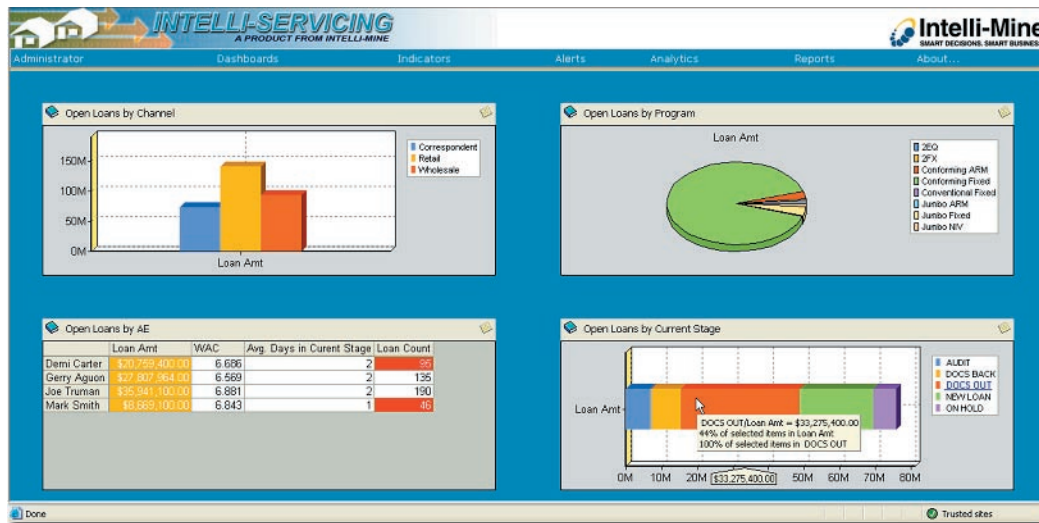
INTELLI-SERVICING
A PRODUCT FROM INTELLI-MINE

Intelli-Mine
SMART DECISIONS. SMART BUSINES

Administrator Dashboards Indicators Alerts Analytics Reports About...

Open Loans by Channel

150M
100M
50M
0M
Loan Amt

Correspondent
Retail
Wholesale

Open Loans by Program

Loan Amt

2EQ
2FX
Conforming ARM
Conforming Fixed
Conventional Fixed
Jumbo ARM
Jumbo Fixed
Jumbo NIV

Open Loans by AE

| | Loan Amt | WAC | Avg. Days in Curent Stage | Loan Count |
|---|---|---|---|---|
| Demi Carter | $20,759,400.00 | 6.686 | 2 | 95 |
| Gerry Aguon | $27,807,964.00 | 6.569 | 2 | 135 |
| Joe Truman | $35,941,100.00 | 6.881 | 2 | 190 |
| Mark Smith | $8,669,100.00 | 6.843 | 1 | 46 |

Open Loans by Current Stage

Loan Amt

DOCS OUT/Loan Amt = $33,275,400.00
44% of selected items in Loan Amt
100% of selected items in DOCS OUT

0M 10M 20M $33,275,400.00 50M 60M 70M 80M

AUDIT
DOCS BACK
DOCS OUT
NEW LOAN
ON HOLD

Done
Trusted sites